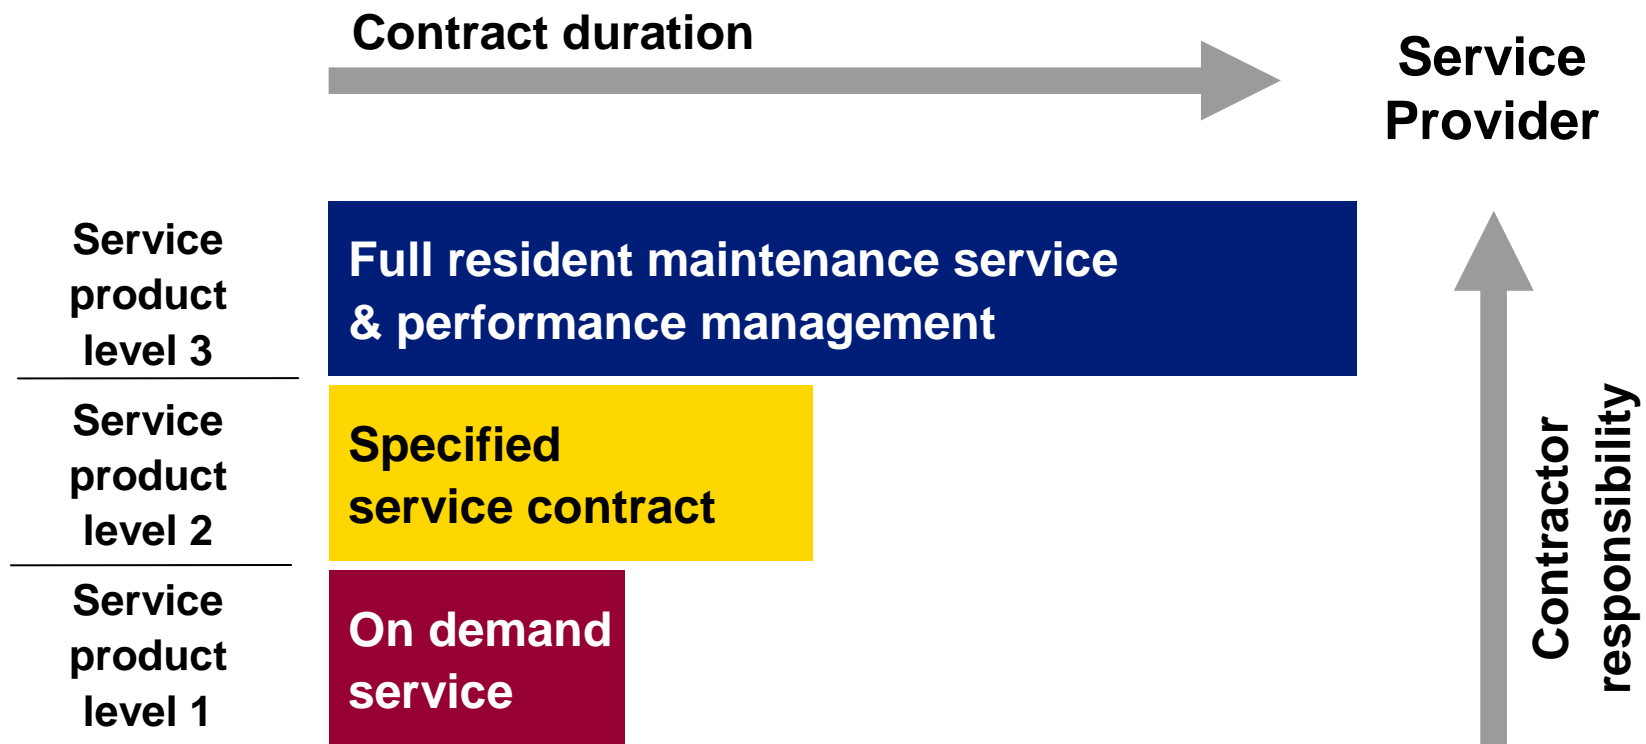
Contract duration

Service Provider

Service product level 3

Full resident maintenance service & performance management

Service product level 2

Specified service contract

Service product level 1

On demand service

Contractor responsibility